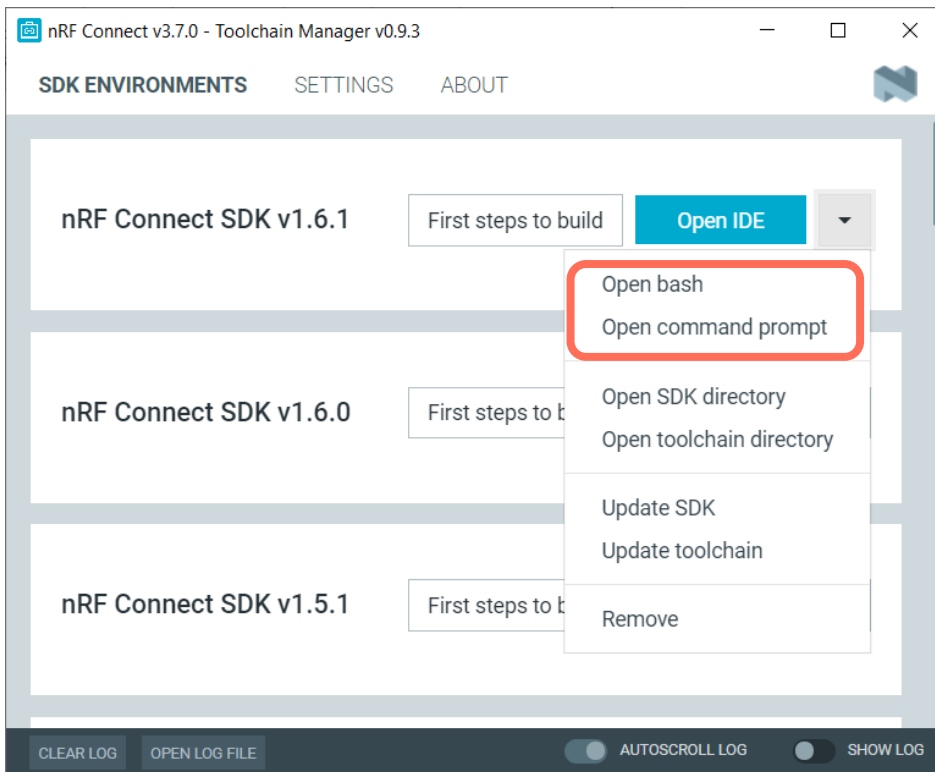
nRF Connect v3.7.0 - Toolchain Manager v0.9.3

SDK ENVIRONMENTS SETTINGS ABOUT

nRF Connect SDK v1.6.1 First steps to build Open IDE

Open bash
Open command prompt

Open SDK directory
Open toolchain directory

Update SDK
Update toolchain

Remove

nRF Connect SDK v1.6.0 First steps to b

nRF Connect SDK v1.5.1 First steps to b

CLEAR LOG OPEN LOG FILE AUTOSCROLL LOG SHOW LOG